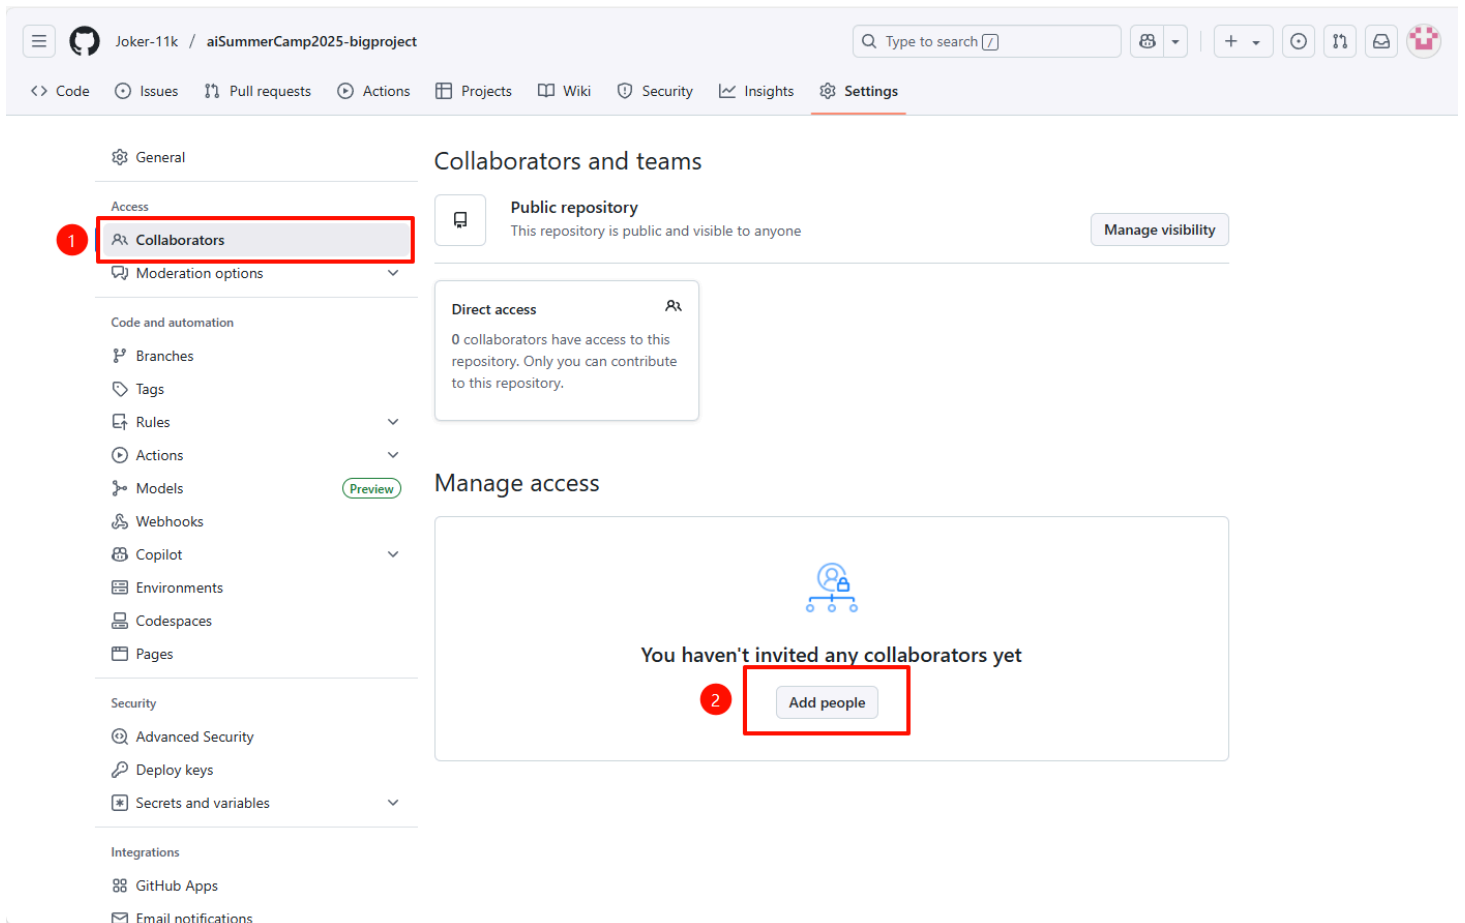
Joker-11k / aiSummerCamp2025-bigproject

Type to search /

Code Issues Pull requests Actions Projects Wiki Security Insights Settings

General

Access

1

Collaborators

Moderation options

Code and automation

Branches

Tags

Rules

Actions

Models Preview

Webhooks

Copilot

Environments

Codespaces

Pages

Security

Advanced Security

Deploy keys

Secrets and variables

Integrations

GitHub Apps

Email notifications

Collaborators and teams

Public repository

This repository is public and visible to anyone

Manage visibility

Direct access

0 collaborators have access to this repository. Only you can contribute to this repository.

Manage access

You haven't invited any collaborators yet

2

Add people